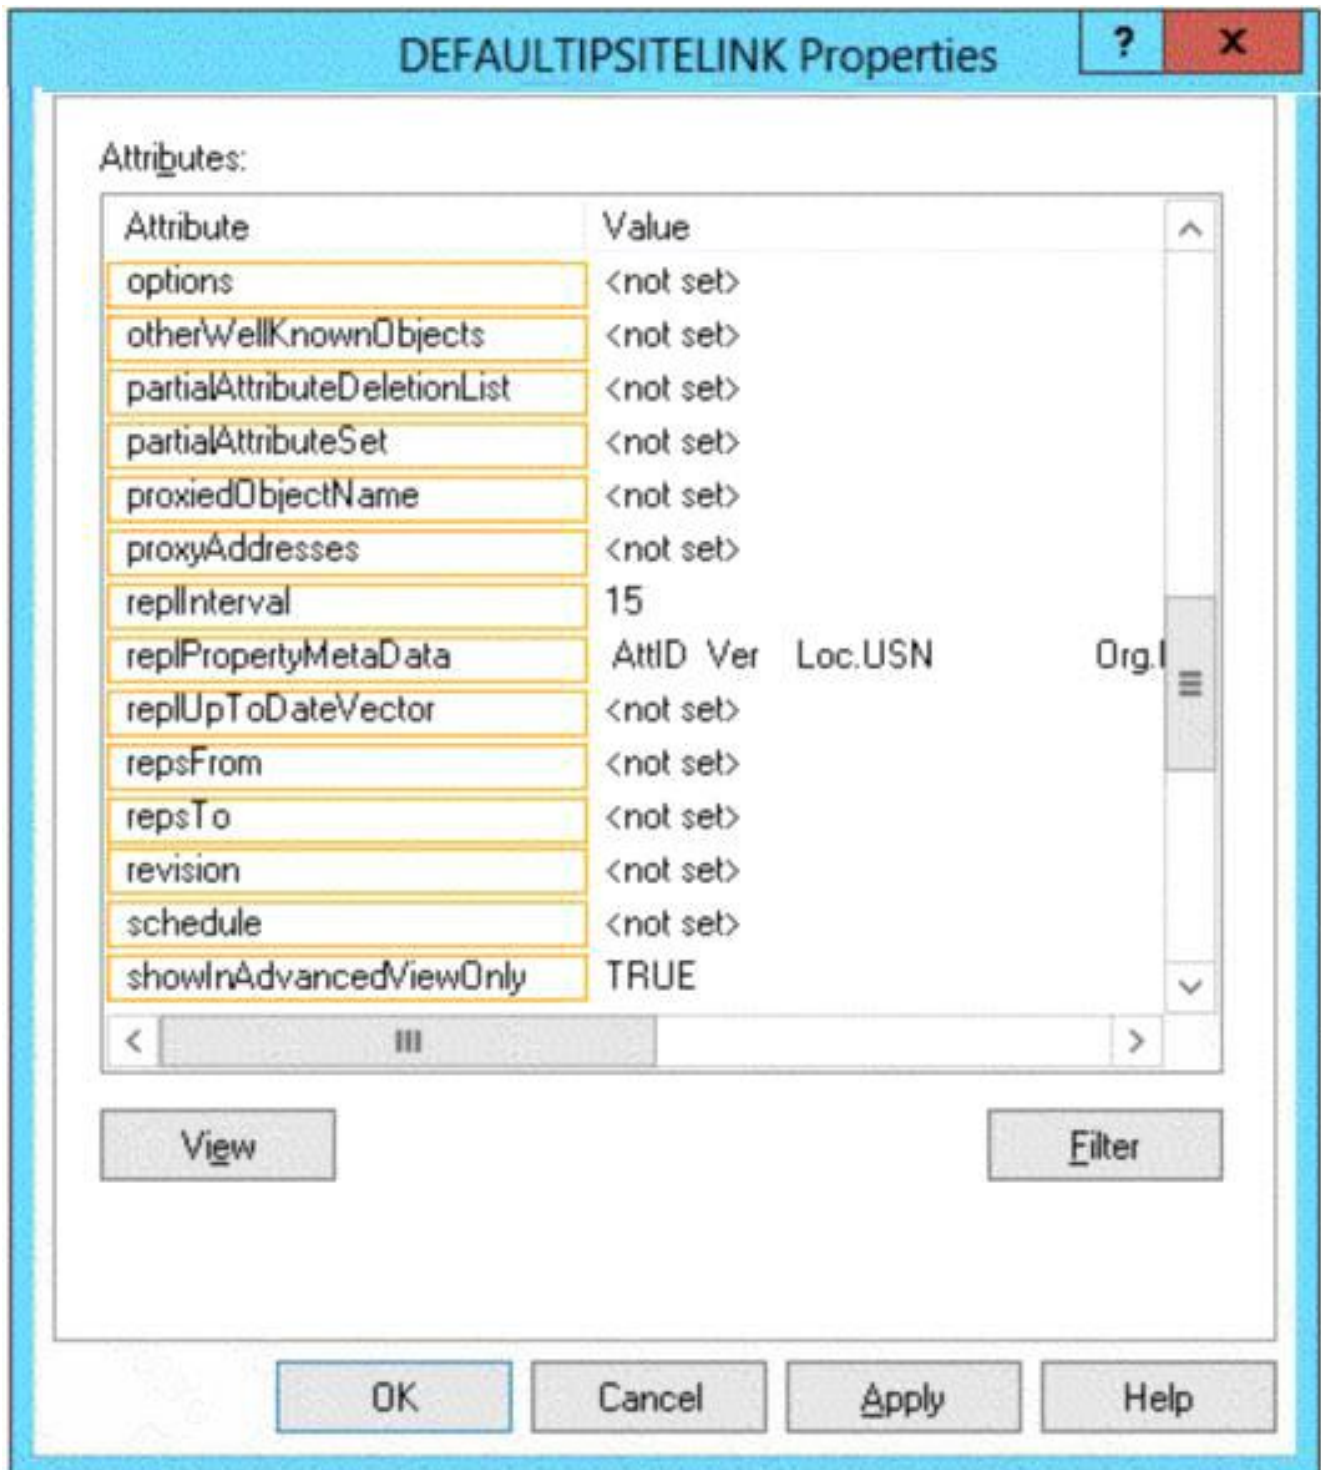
DEFAULTIPSITELINK Properties

?

X

Attributes:

| Attribute | Value |
|---|---|
| options | <not set> |
| otherWellKnownObjects | <not set> |
| partialAttributeDeletionList | <not set> |
| partialAttributeSet | <not set> |
| proxiedObjectName | <not set> |
| proxyAddresses | <not set> |
| replInterval | 15 |
| replPropertyMetaData | AttID Ver Loc.USN Org.I |
| replUpToDateVector | <not set> |
| repsFrom | <not set> |
| repsTo | <not set> |
| revision | <not set> |
| schedule | <not set> |
| showInAdvancedViewOnly | TRUE |

View

Filter

OK

Cancel

Apply

Help